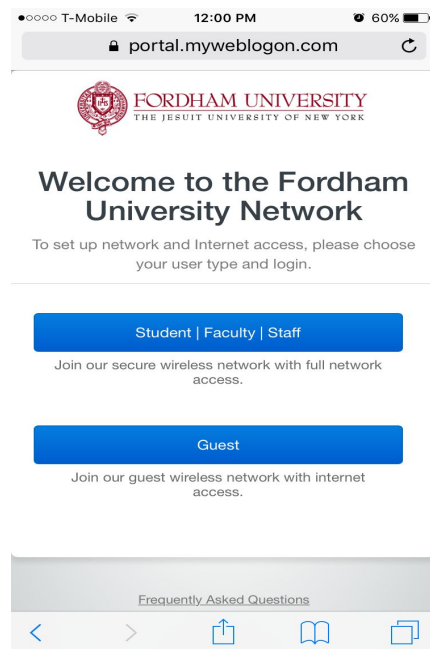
●○○○○ T-Mobile 12:00 PM 60%

portal.myweblogon.com

FORDHAM UNIVERSITY
THE JESUIT UNIVERSITY OF NEW YORK

Welcome to the Fordham University Network

To set up network and Internet access, please choose your user type and login.

Student | Faculty | Staff

Join our secure wireless network with full network access.

Guest

Join our guest wireless network with internet access.

Frequently Asked Questions